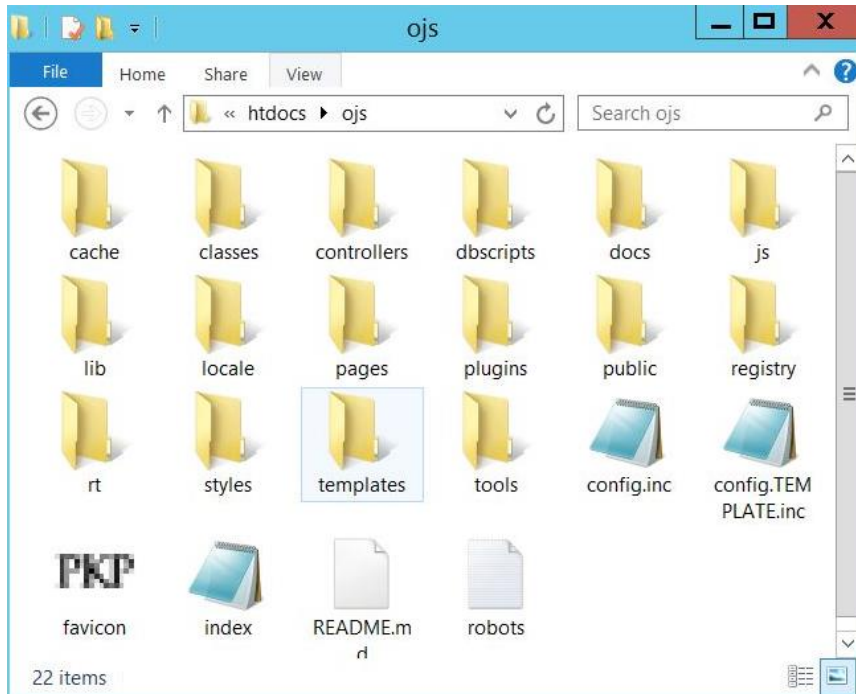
ojs

File Home Share View

« htdocs ▸ ojs

Search ojs

cache
classes
controllers
dbscripts
docs
js
lib
locale
pages
plugins
public
registry
rt
styles
templates
tools
config.inc
config.TEMPLATE.inc
PKP
favicon
index
README.md
robots

22 items